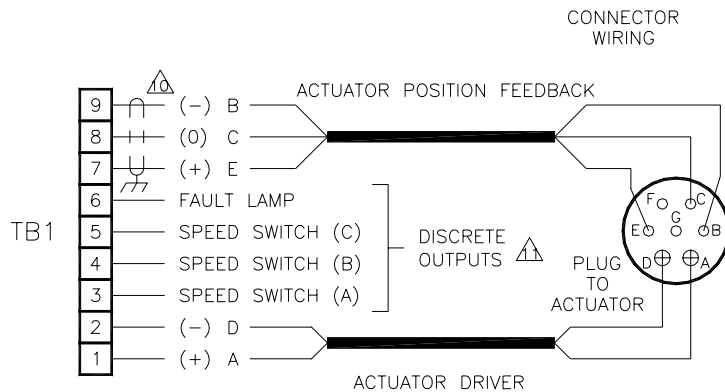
CONNECTOR WIRING

ACTUATOR POSITION FEEDBACK

10

TB1

9 (−) B
8 (0) C
7 (+) E
6 FAULT LAMP
5 SPEED SWITCH (C)
4 SPEED SWITCH (B)
3 SPEED SWITCH (A)
2 (−) D
1 (+) A

DISCRETE OUTPUTS 11

F C G E B D A

PLUG TO ACTUATOR

ACTUATOR DRIVER